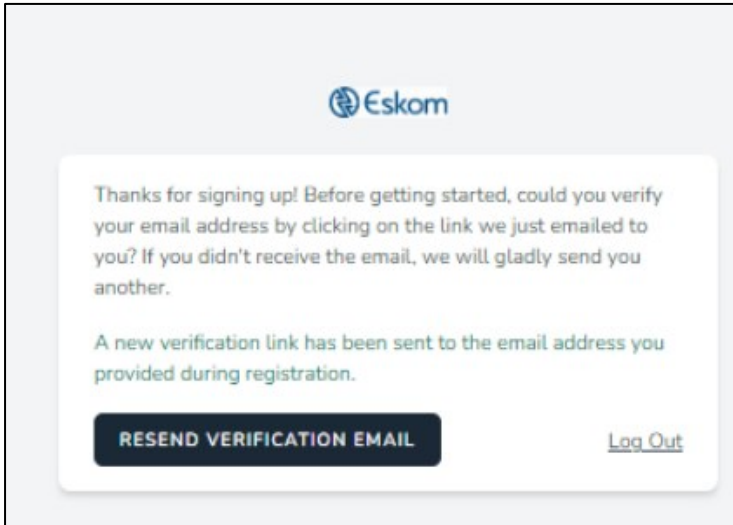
Eskom

Thanks for signing up! Before getting started, could you verify your email address by clicking on the link we just emailed to you? If you didn't receive the email, we will gladly send you another.

A new verification link has been sent to the email address you provided during registration.

RESEND VERIFICATION EMAIL

Log Out